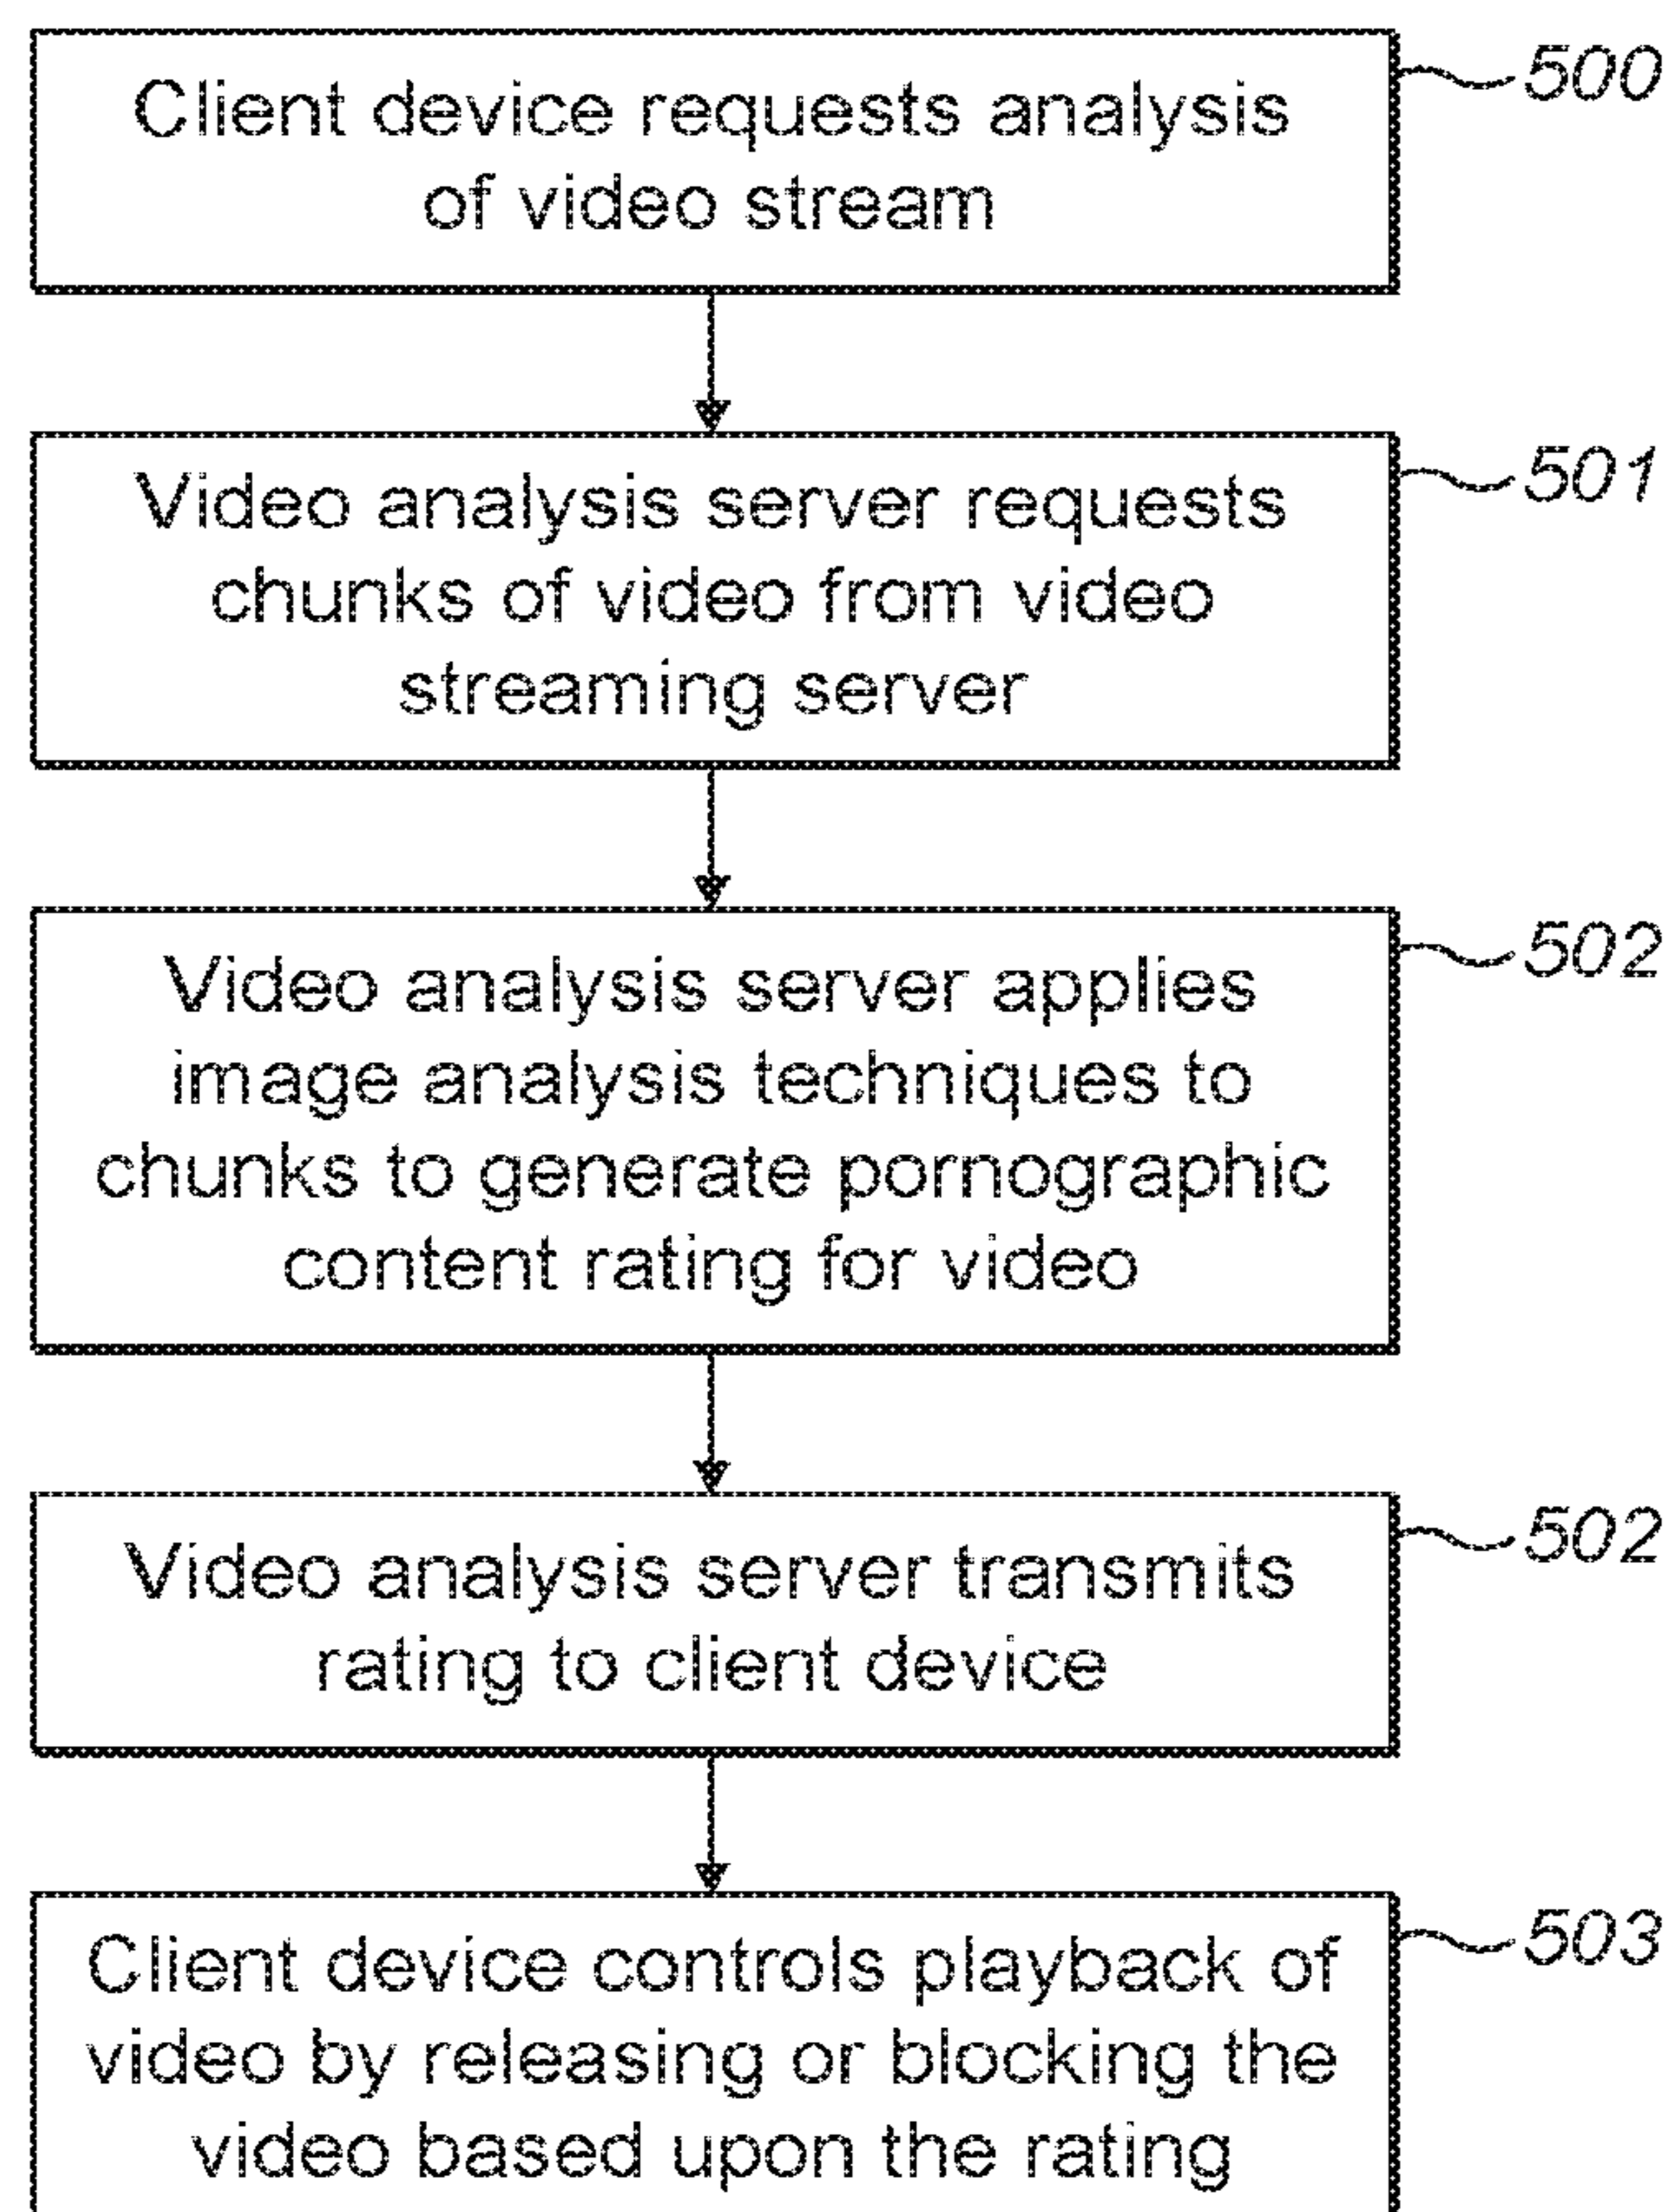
Client device requests analysis of video stream

500

Video analysis server requests chunks of video from video streaming server

501

Video analysis server applies image analysis techniques to chunks to generate pornographic content rating for video

502

Video analysis server transmits rating to client device

502

Client device controls playback of video by releasing or blocking the video based upon the rating

503